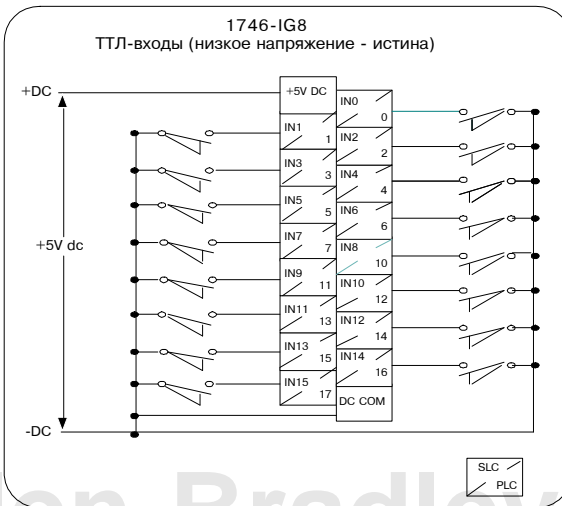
1746-IG8
ТТЛ-входы (низкое напряжение - истина)

+DC
+5V dc
-DC

+5V DC
IN0
0
IN1
1
IN2
2
IN3
3
IN4
4
IN5
5
IN6
6
IN7
7
IN8
10
IN9
11
IN10
12
IN11
13
IN12
14
IN13
15
IN14
16
IN15
17
DC COM

SLC
PLC

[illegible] Bradley